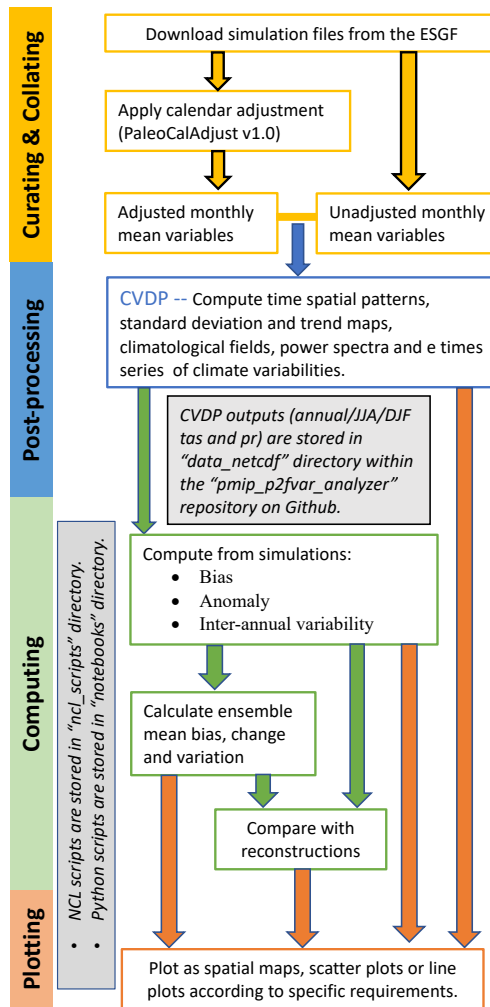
Curating & Collating

Download simulation files from the ESGF

Apply calendar adjustment (PaleoCalAdjust v1.0)

Adjusted monthly mean variables

Unadjusted monthly mean variables

Post-processing

CVDP -- Compute time spatial patterns, standard deviation and trend maps, climatological fields, power spectra and e times series of climate variabilities.

CVDP outputs (annual/JJA/DJF tas and pr) are stored in "data_netcdf" directory within the "pmip_p2fvar_analyzer" repository on Github.

Computing

• NCL scripts are stored in "ncl_scripts" directory.
• Python scripts are stored in "notebooks" directory.

Compute from simulations:
• Bias
• Anomaly
• Inter-annual variability

Calculate ensemble mean bias, change and variation

Compare with reconstructions

Plotting

Plot as spatial maps, scatter plots or line plots according to specific requirements.